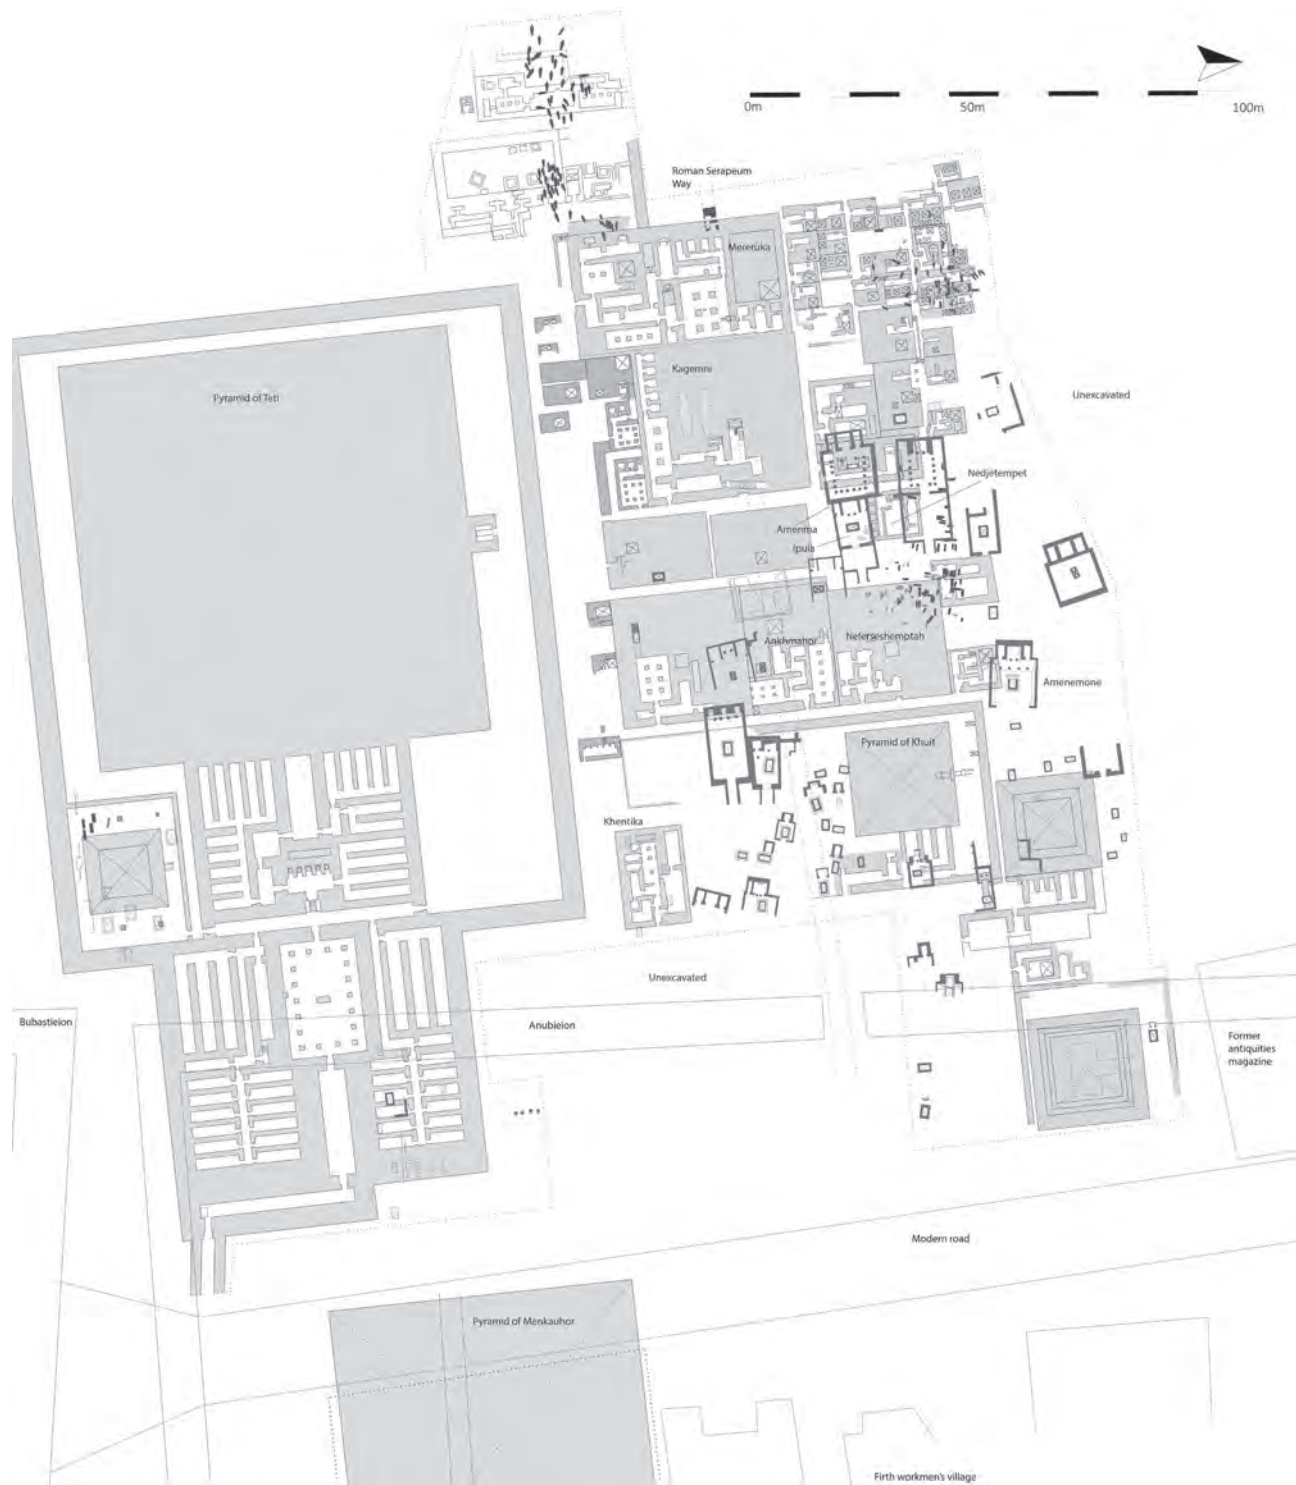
0m
50m
100m

Roman Serapeum Way

Mereruka

Kagemni

Pyramid of Teti

Unexcavated

Nedjetempet

Amenma

Ipuia

Ankhmahor

Neferseshemptah

Amenemone

Pyramid of Khuit

Khentika

Unexcavated

Bubastieion

Anubieion

Former antiquities magazine

Modern road

Pyramid of Menkauhor

Firth workmen's village